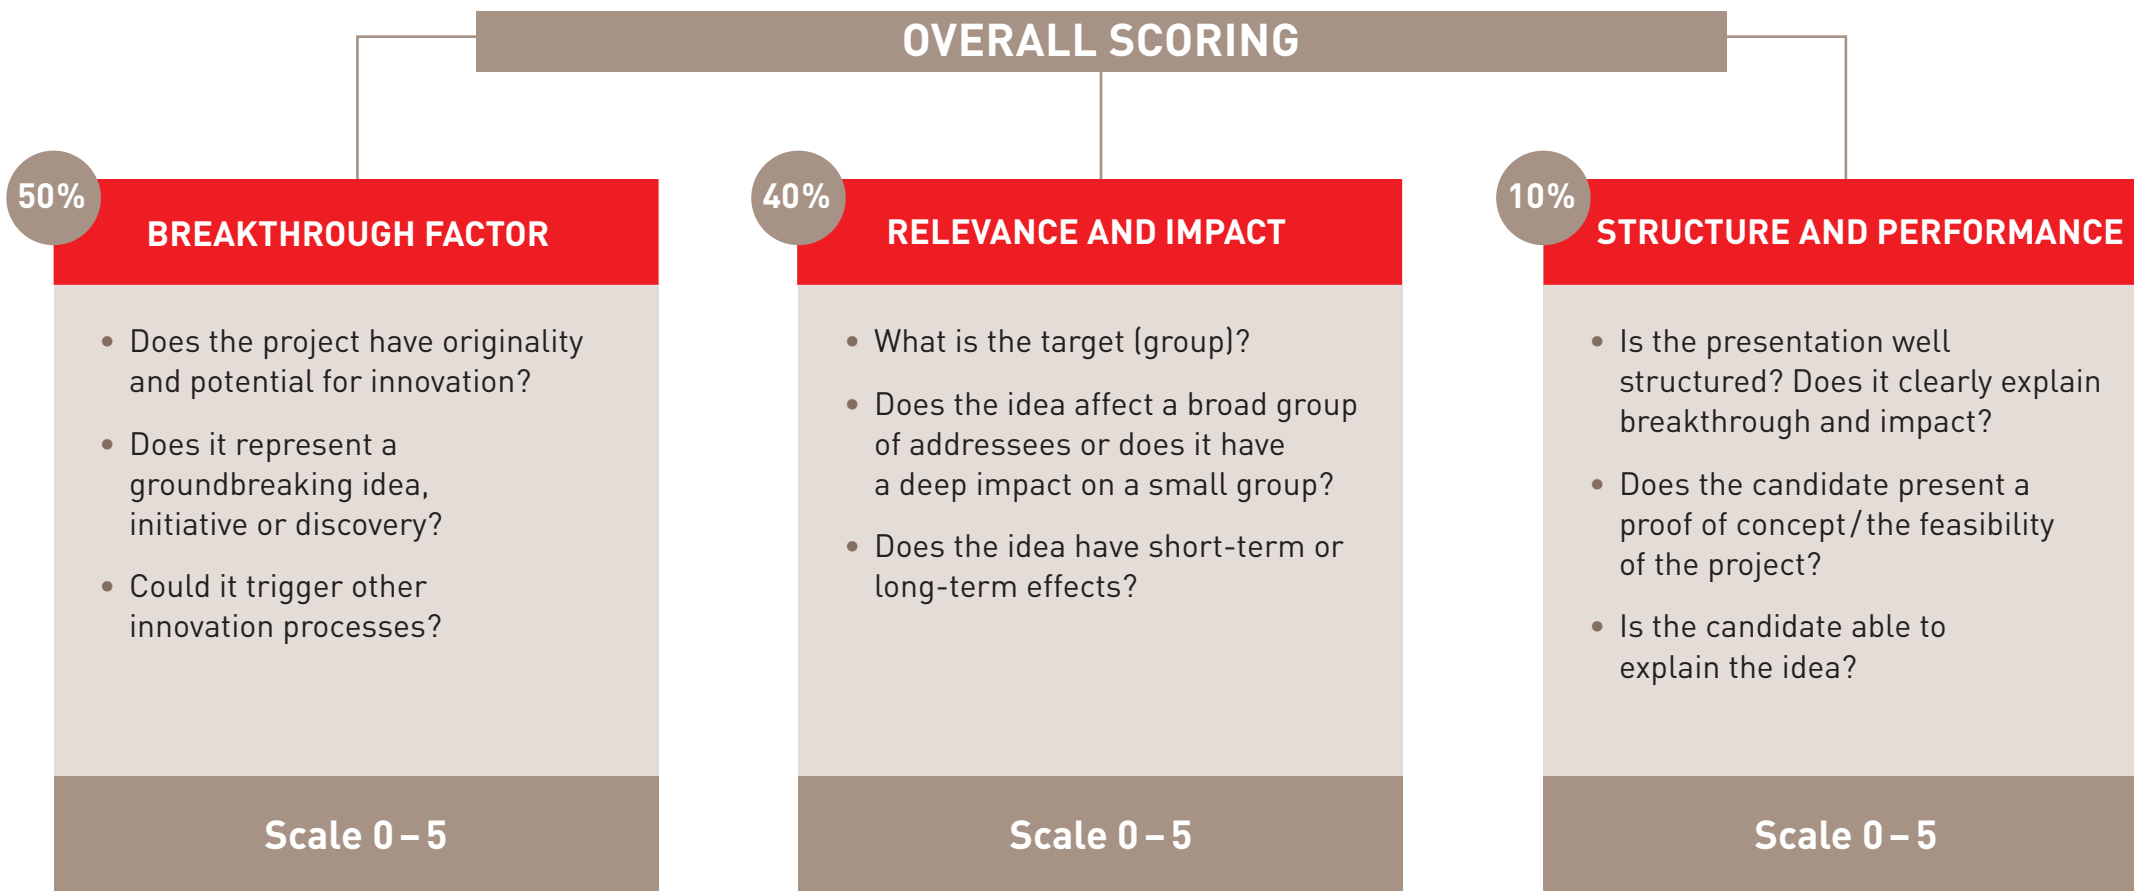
OVERALL SCORING

50%
BREAKTHROUGH FACTOR

• Does the project have originality and potential for innovation?
• Does it represent a groundbreaking idea, initiative or discovery?
• Could it trigger other innovation processes?

Scale 0 – 5

40%
RELEVANCE AND IMPACT

• What is the target (group)?
• Does the idea affect a broad group of addressees or does it have a deep impact on a small group?
• Does the idea have short-term or long-term effects?

Scale 0 – 5

10%
STRUCTURE AND PERFORMANCE

• Is the presentation well structured? Does it clearly explain breakthrough and impact?
• Does the candidate present a proof of concept / the feasibility of the project?
• Is the candidate able to explain the idea?

Scale 0 – 5